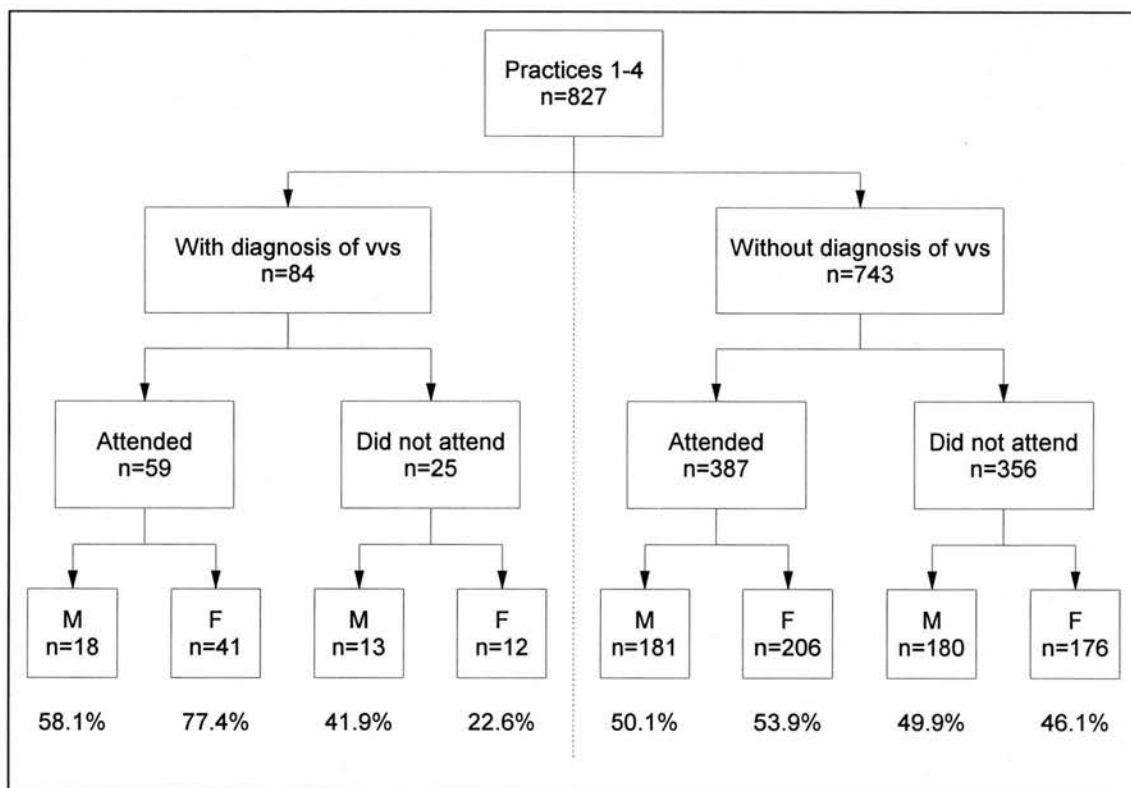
Practices 1-4
n=827

With diagnosis of vvs
n=84

Without diagnosis of vvs
n=743

Attended
n=59

Did not attend
n=25

Attended
n=387

Did not attend
n=356

M
n=18

F
n=41

M
n=13

F
n=12

M
n=181

F
n=206

M
n=180

F
n=176

58.1%

77.4%

41.9%

22.6%

50.1%

53.9%

49.9%

46.1%